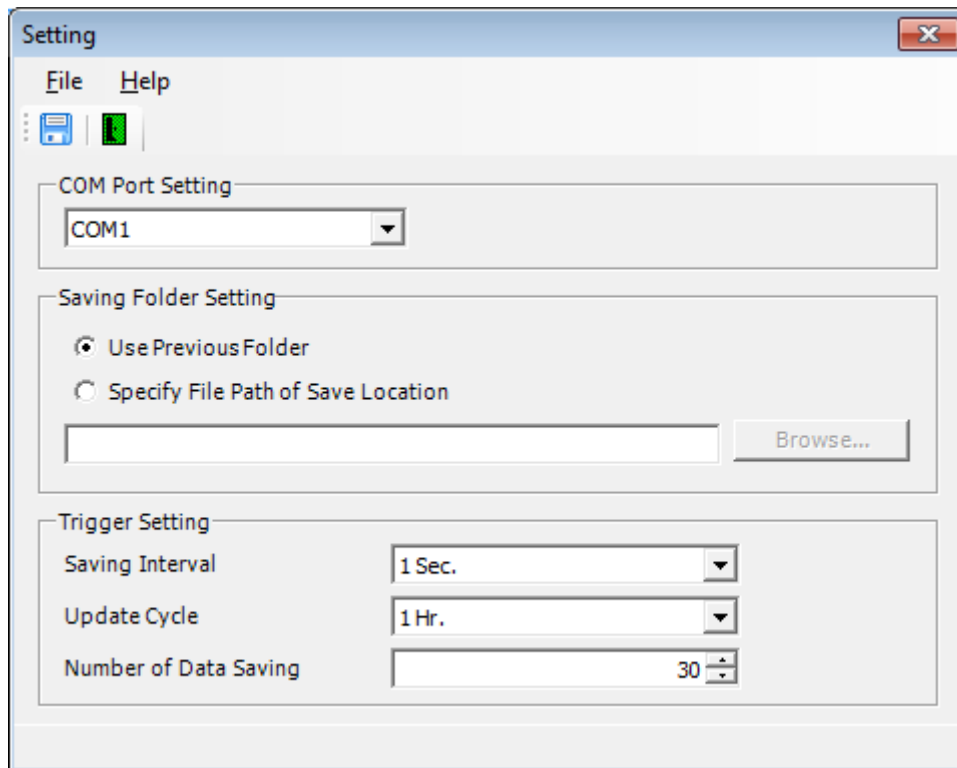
Setting

File Help

COM Port Setting

COM1

Saving Folder Setting

Use Previous Folder

Specify File Path of Save Location

Browse...

Trigger Setting

Saving Interval 1 Sec.

Update Cycle 1 Hr.

Number of Data Saving 30